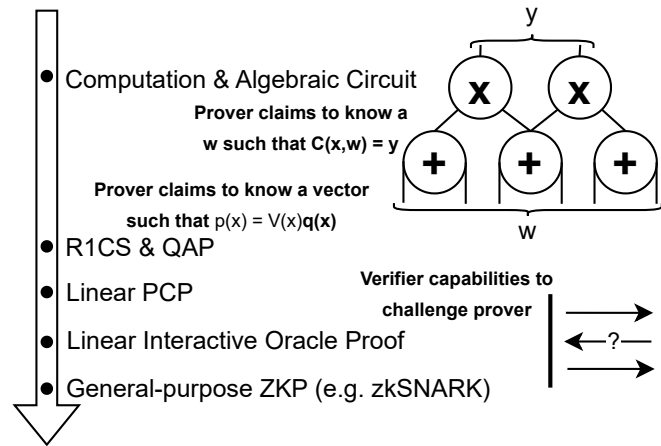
y

Computation & Algebraic Circuit

X X

Prover claims to know a w such that C(x,w) = y

+ + +

Prover claims to know a vector such that p(x) = V(x)q(x)

w

R1CS & QAP

Linear PCP

Verifier capabilities to challenge prover

?

Linear Interactive Oracle Proof

General-purpose ZKP (e.g. zkSNARK)